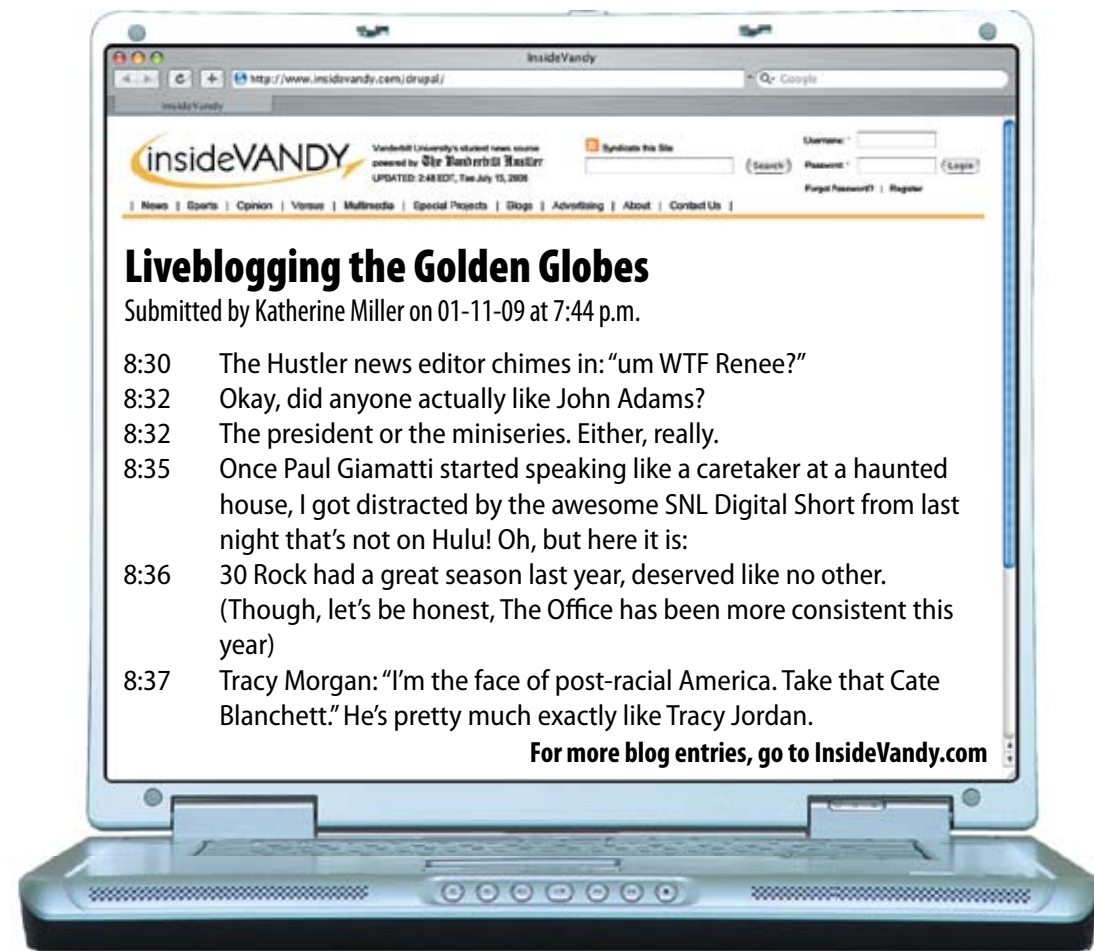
InsideVandy

http://www.insidevandy.com/drupal/

Google

InsideVandy

insideVANDY

Vanderbilt University's student news source powered by The Vanderbilt Hustler
UPDATED: 2:48 EDT, Tue July 15, 2008

Syndicate this Site

Search

Username: *

Password: *

Login

Forgot Password? | Register

| News | Sports | Opinion | Versus | Multimedia | Special Projects | Blogs | Advertising | About | Contact Us |

Liveblogging the Golden Globes

Submitted by Katherine Miller on 01-11-09 at 7:44 p.m.

8:30 The Hustler news editor chimes in: "um WTF Renee?"
8:32 Okay, did anyone actually like John Adams?
8:32 The president or the miniseries. Either, really.
8:35 Once Paul Giamatti started speaking like a caretaker at a haunted house, I got distracted by the awesome SNL Digital Short from last night that's not on Hulu! Oh, but here it is:
8:36 30 Rock had a great season last year, deserved like no other. (Though, let's be honest, The Office has been more consistent this year)
8:37 Tracy Morgan: "I'm the face of post-racial America. Take that Cate Blanchett." He's pretty much exactly like Tracy Jordan.

For more blog entries, go to InsideVandy.com